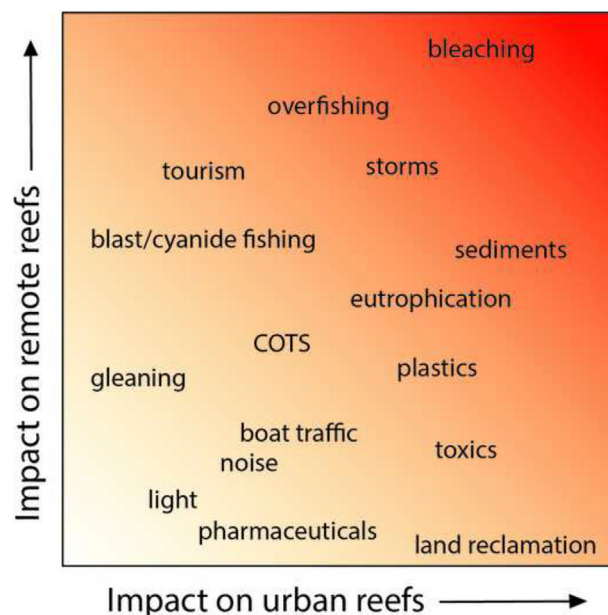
Impact on remote reefs

bleaching

overfishing

tourism

storms

blast/cyanide fishing

sediments

eutrophication

COTS

gleaning

plastics

boat traffic

noise

toxics

light

pharmaceuticals

land reclamation

Impact on urban reefs